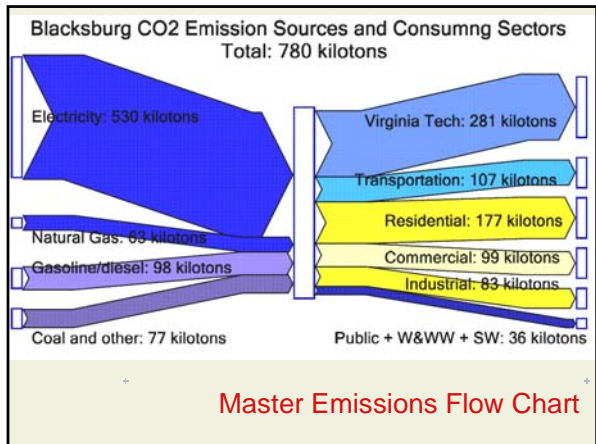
Blacksburg CO2 Emission Sources and Consumng Sectors
Total: 780 kilotons

Electricity: 530 kilotons

Natural Gas: 63 kilotons

Gasoline/diesel: 98 kilotons

Coal and other: 77 kilotons

Virginia Tech: 281 kilotons

Transportation: 107 kilotons

Residential: 177 kilotons

Commercial: 99 kilotons

Industrial: 83 kilotons

Public + W&WW + SW: 36 kilotons

Master Emissions Flow Chart